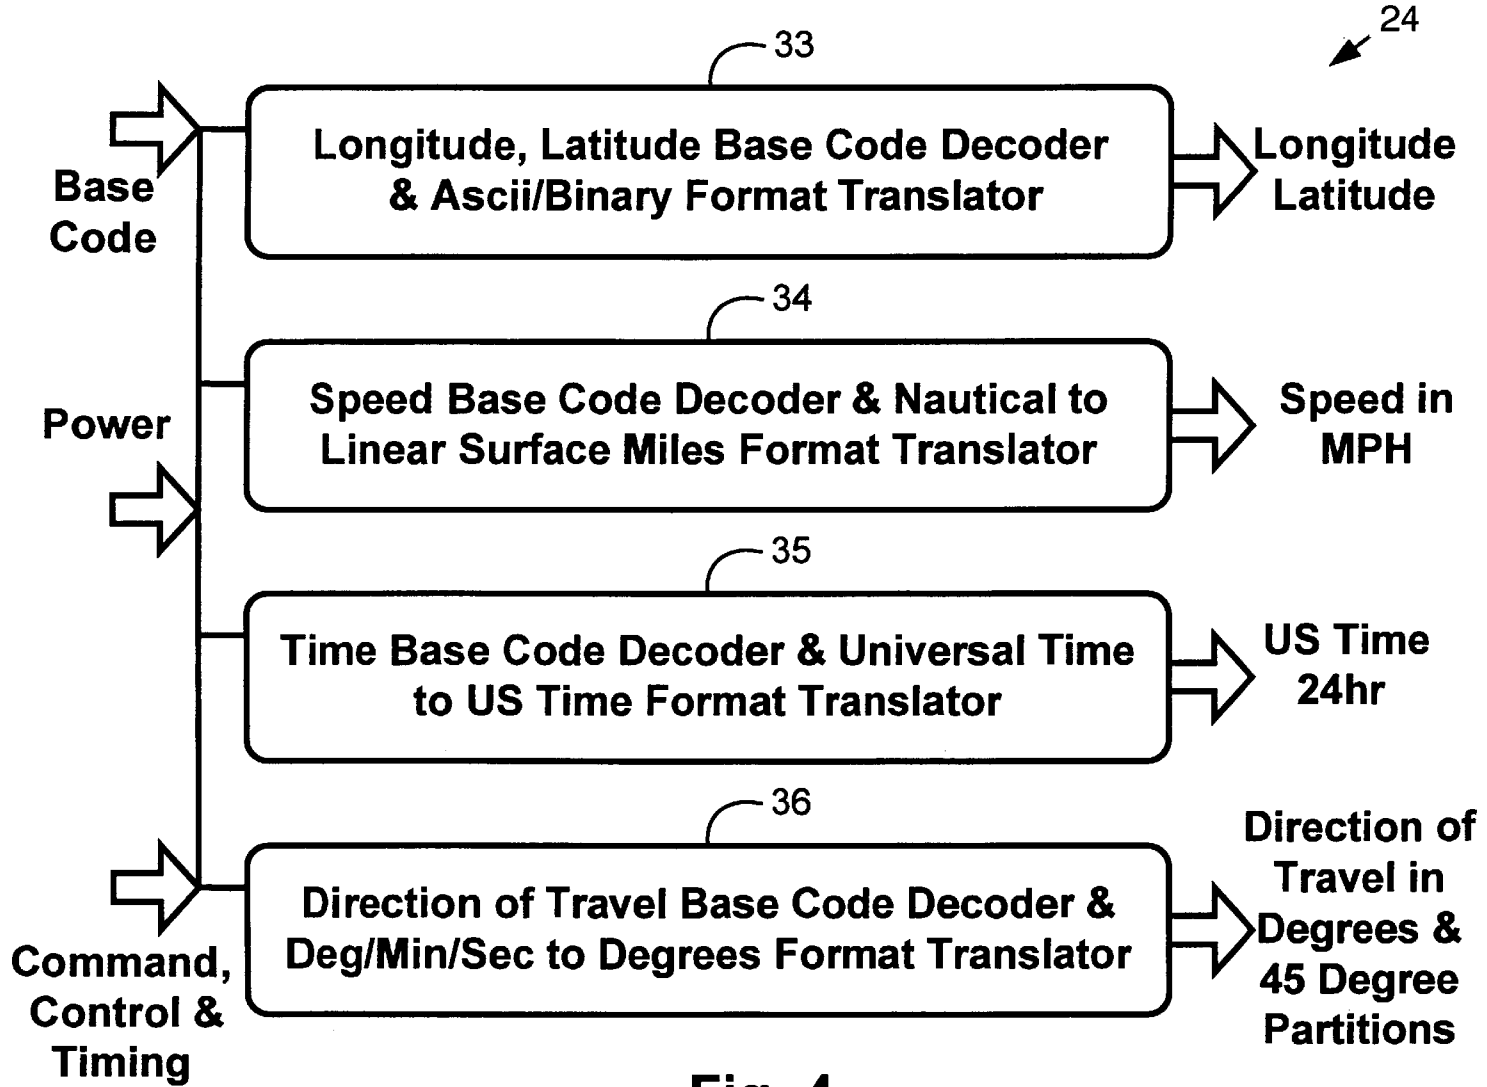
24

33

Base Code

Longitude, Latitude Base Code Decoder & Ascii/Binary Format Translator

Longitude Latitude

34

Power

Speed Base Code Decoder & Nautical to Linear Surface Miles Format Translator

Speed in MPH

35

Time Base Code Decoder & Universal Time to US Time Format Translator

US Time 24hr

36

Command, Control & Timing

Direction of Travel Base Code Decoder & Deg/Min/Sec to Degrees Format Translator

Direction of Travel in Degrees & 45 Degree Partitions

Fig. 4